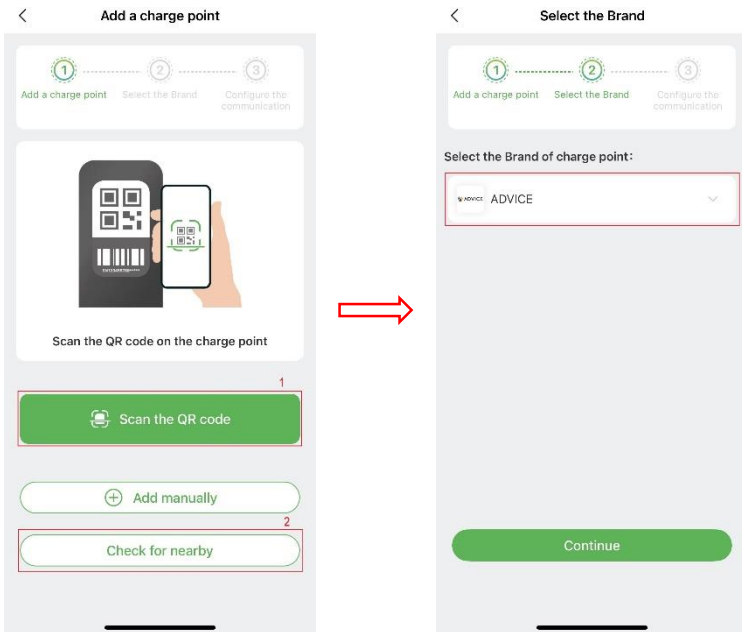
Add a charge point

1 2 3

Add a charge point Select the Brand Configure the communication

Scan the QR code on the charge point

1

Scan the QR code

Add manually

2

Check for nearby

Select the Brand

1 2 3

Add a charge point Select the Brand Configure the communication

Select the Brand of charge point:

ADVICE ADVICE

Continue